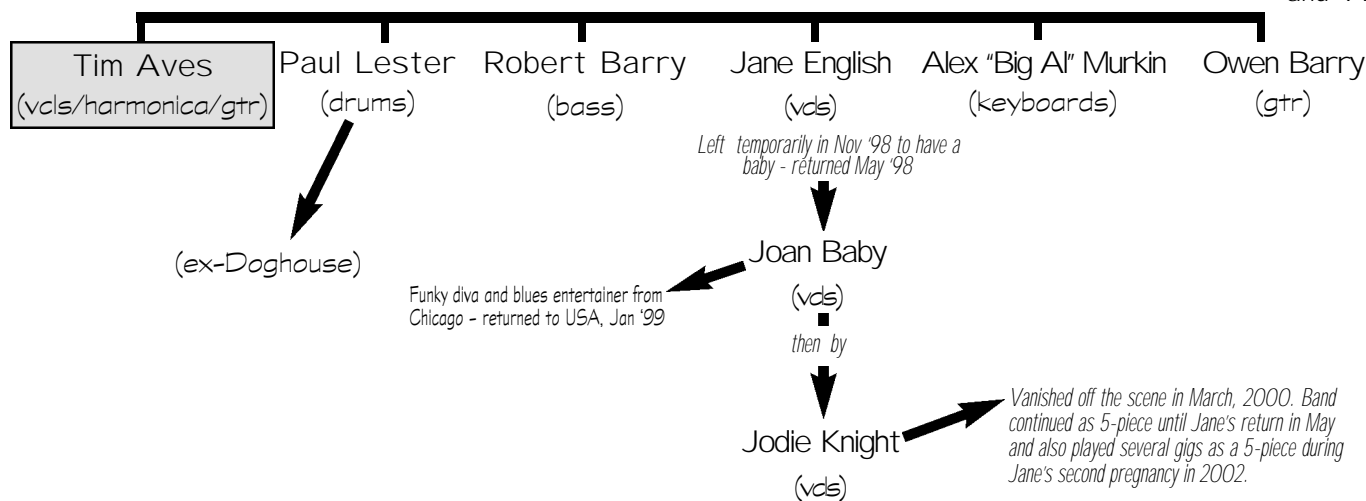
and T

Tim Aves
(vcls/harmonica/gtr)

Paul Lester
(drums)

Robert Barry
(bass)

Jane English
(vcls)

Alex "Big Al" Murkin
(keyboards)

Owen Barry
(gtr)

Left temporarily in Nov '98 to have a baby - returned May '98

(ex-Doghouse)

Joan Baby
(vcls)

Funky diva and blues entertainer from Chicago - returned to USA, Jan '99

then by

Jodie Knight
(vcls)

Vanished off the scene in March, 2000. Band continued as 5-piece until Jane's return in May and also played several gigs as a 5-piece during Jane's second pregnancy in 2002.